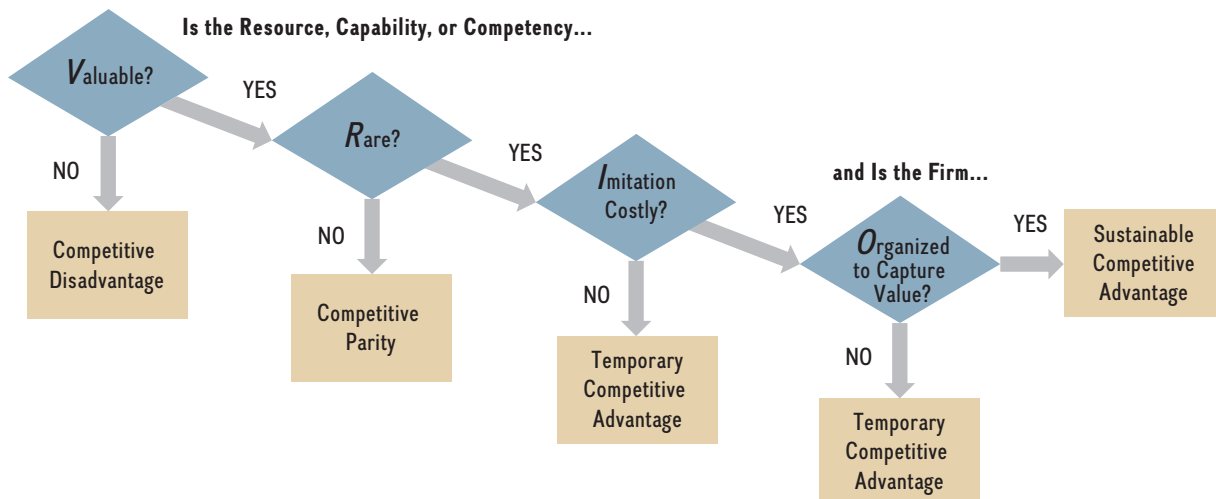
Is the Resource, Capability, or Competency...

Valuable?

YES

NO

Competitive Disadvantage

Rare?

YES

NO

Competitive Parity

Imitation Costly?

YES

NO

Temporary Competitive Advantage

and Is the Firm...

Organized to Capture Value?

YES

NO

Temporary Competitive Advantage

Sustainable Competitive Advantage